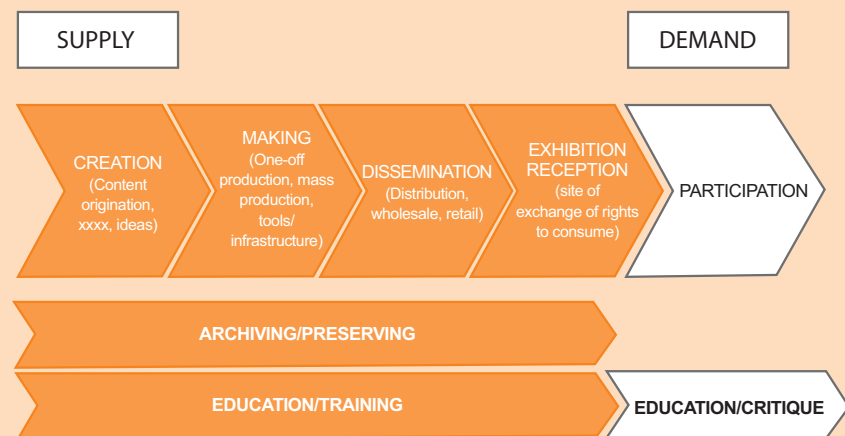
SUPPLY

DEMAND

CREATION
(Content origination, xxxx, ideas)

MAKING
(One-off production, mass production, tools/ infrastructure)

DISSEMINATION
(Distribution, wholesale, retail)

EXHIBITION RECEPTION
(site of exchange of rights to consume)

PARTICIPATION

ARCHIVING/PRESERVING

EDUCATION/TRAINING

EDUCATION/CRITIQUE